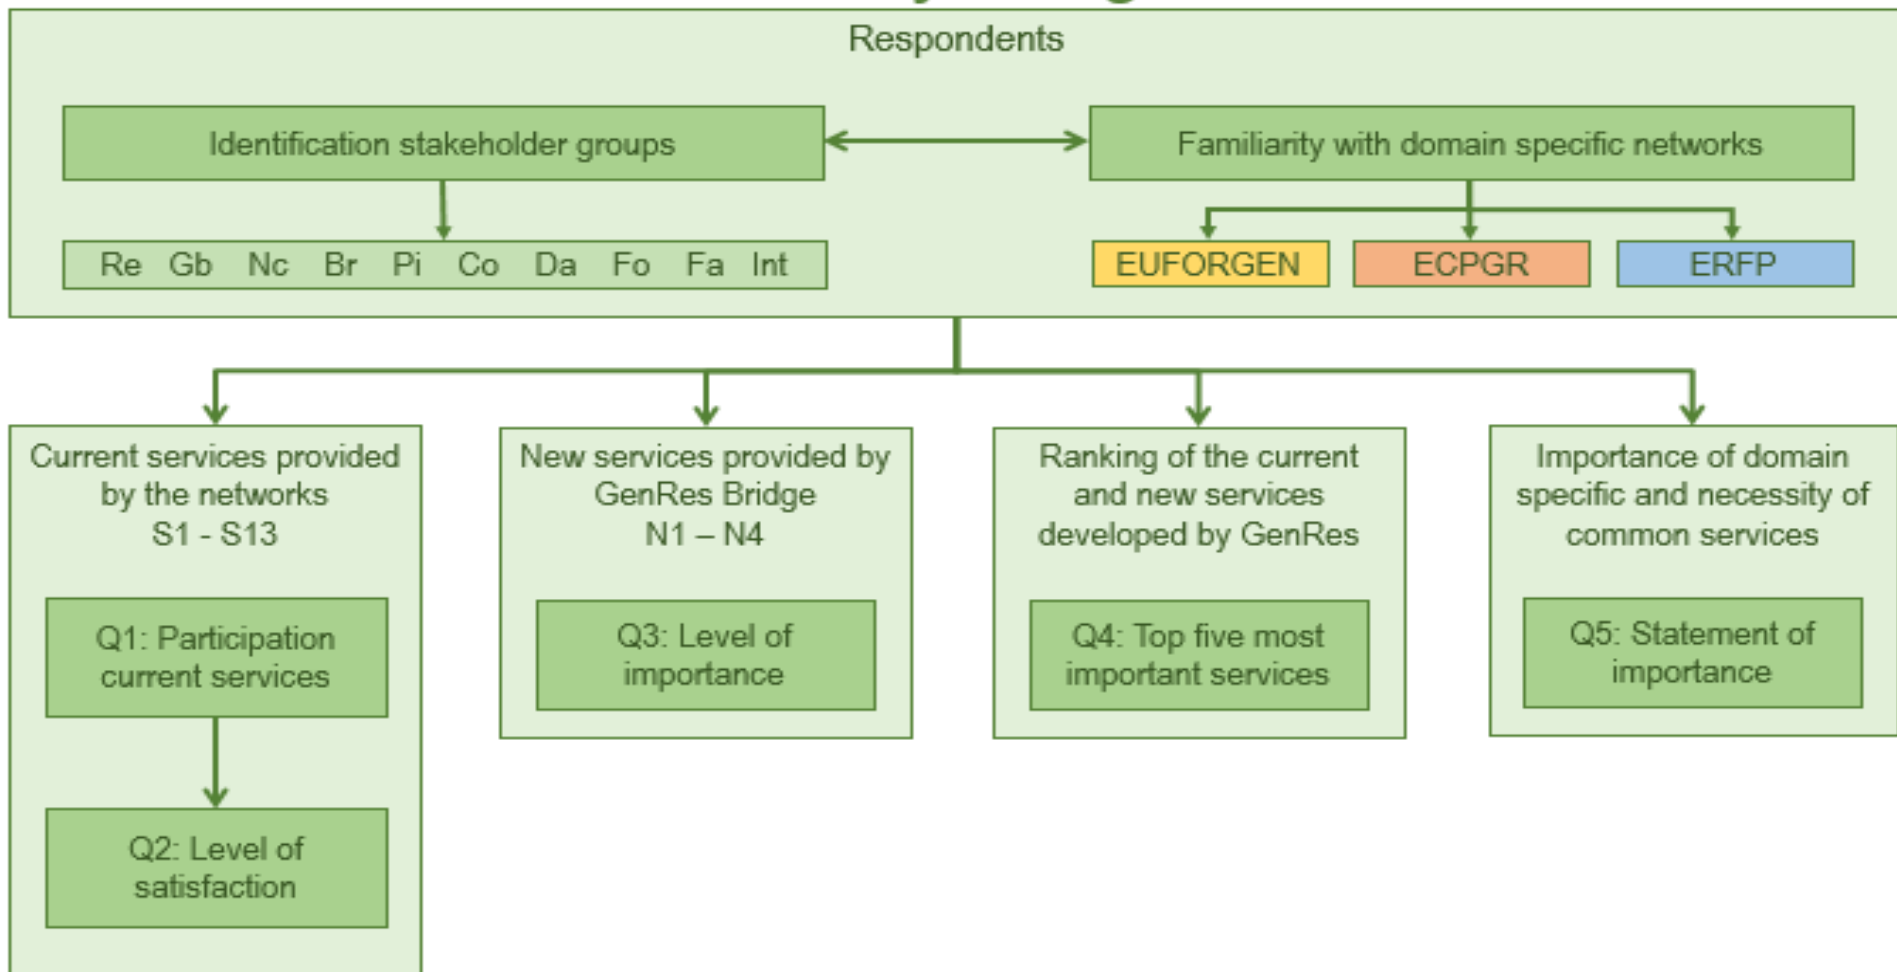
Respondents

Identification stakeholder groups

Familiarity with domain specific networks

Re Gb Nc Br Pi Co Da Fo Fa Int

EUFORGEN

ECPGR

ERFP

Current services provided by the networks S1 - S13

Q1: Participation current services

Q2: Level of satisfaction

New services provided by GenRes Bridge N1 – N4

Q3: Level of importance

Ranking of the current and new services developed by GenRes

Q4: Top five most important services

Importance of domain specific and necessity of common services

Q5: Statement of importance